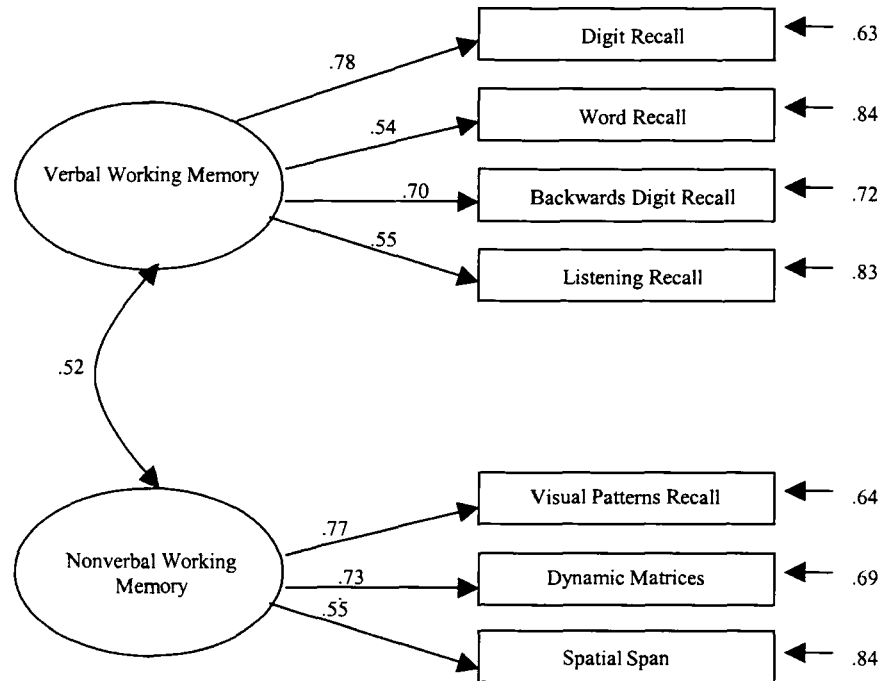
Digit Recall
.63
.78
Word Recall
.84
.54
Verbal Working Memory
.70
Backwards Digit Recall
.72
.55
Listening Recall
.83
.52
Visual Patterns Recall
.64
.77
Nonverbal Working Memory
.73
Dynamic Matrices
.69
.55
Spatial Span
.84